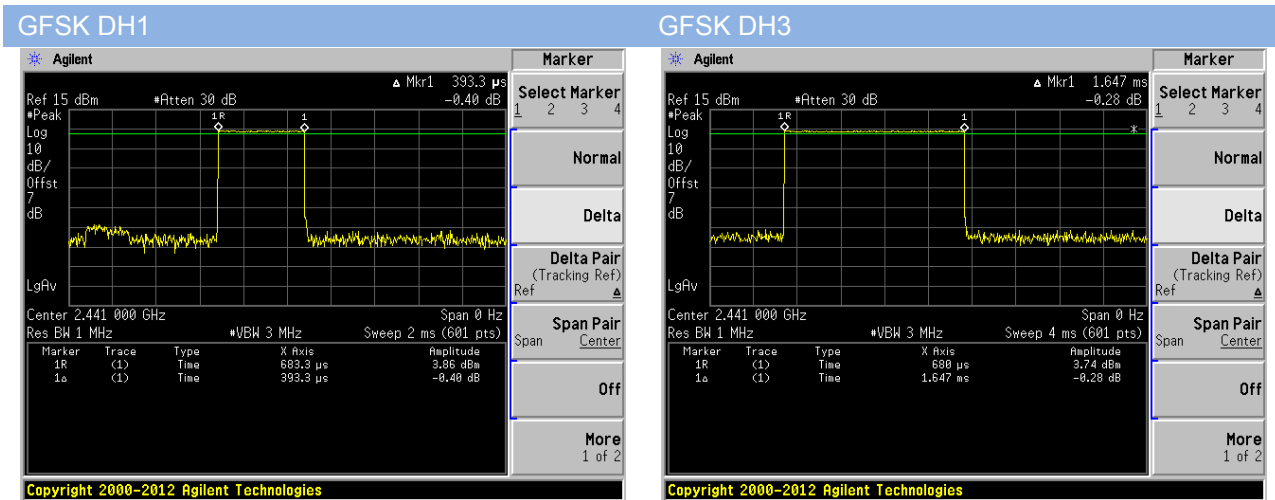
GFSK DH1

Agilent

Marker

Δ Mkr1 393.3 μs
Ref 15 dBm #Atten 30 dB -0.40 dB
#Peak
Log
10
dB/
Offst
7
dB

1R 1

LgAv

Center 2.441 000 GHz Span 0 Hz
Res BW 1 MHz #VBW 3 MHz Sweep 2 ms (601 pts)

| Marker | Trace | Type | X Axis | Amplitude |
|---|---|---|---|---|
| 1R | (1) | Time | 683.3 μs | 3.86 dBm |
| 1Δ | (1) | Time | 393.3 μs | -0.40 dB |

Select Marker
1 2 3 4

Normal

Delta

Delta Pair
(Tracking Ref)
Ref Δ

Span Pair
Span Center

Off

More
1 of 2

Copyright 2000-2012 Agilent Technologies

GFSK DH3

Agilent

Marker

Δ Mkr1 1.647 ms
Ref 15 dBm #Atten 30 dB -0.28 dB
#Peak
Log
10
dB/
Offst
7
dB

1R 1

LgAv

Center 2.441 000 GHz Span 0 Hz
Res BW 1 MHz #VBW 3 MHz Sweep 4 ms (601 pts)

| Marker | Trace | Type | X Axis | Amplitude |
|---|---|---|---|---|
| 1R | (1) | Time | 680 μs | 3.74 dBm |
| 1Δ | (1) | Time | 1.647 ms | -0.28 dB |

Select Marker
1 2 3 4

Normal

Delta

Delta Pair
(Tracking Ref)
Ref Δ

Span Pair
Span Center

Off

More
1 of 2

Copyright 2000-2012 Agilent Technologies